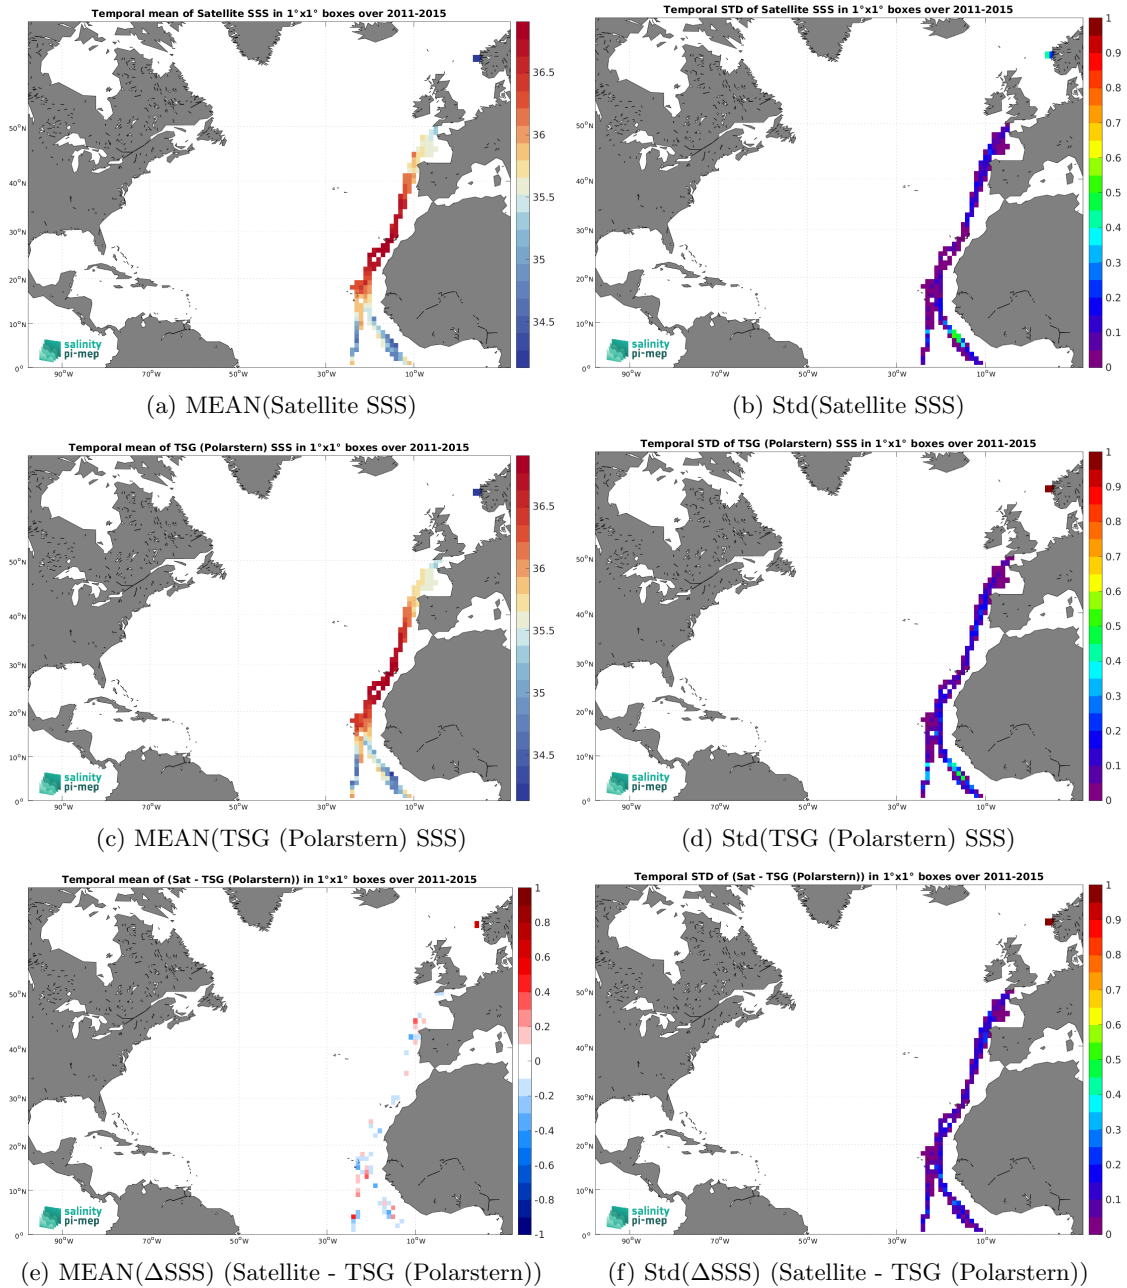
Temporal mean of Satellite SSS in 1°x1° boxes over 2011-2015

36.5
36
35.5
35
34.5

50°N
40°N
30°N
20°N
10°N
0°

90°W 70°W 50°W 30°W 10°W

salinity pi-mep

(a) MEAN(Satellite SSS)

Temporal STD of Satellite SSS in 1°x1° boxes over 2011-2015

1
0.9
0.8
0.7
0.6
0.5
0.4
0.3
0.2
0.1
0

50°N
40°N
30°N
20°N
10°N
0°

90°W 70°W 50°W 30°W 10°W

salinity pi-mep

(b) Std(Satellite SSS)

Temporal mean of TSG (Polarstern) SSS in 1°x1° boxes over 2011-2015

36.5
36
35.5
35
34.5

50°N
40°N
30°N
20°N
10°N
0°

90°W 70°W 50°W 30°W 10°W

salinity pi-mep

(c) MEAN(TSG (Polarstern) SSS)

Temporal STD of TSG (Polarstern) SSS in 1°x1° boxes over 2011-2015

1
0.9
0.8
0.7
0.6
0.5
0.4
0.3
0.2
0.1
0

50°N
40°N
30°N
20°N
10°N
0°

90°W 70°W 50°W 30°W 10°W

salinity pi-mep

(d) Std(TSG (Polarstern) SSS)

Temporal mean of (Sat - TSG (Polarstern)) in 1°x1° boxes over 2011-2015

1
0.8
0.6
0.4
0.2
0
-0.2
-0.4
-0.6
-0.8
-1

50°N
40°N
30°N
20°N
10°N
0°

90°W 70°W 50°W 30°W 10°W

salinity pi-mep

(e) MEAN(ΔSSS) (Satellite - TSG (Polarstern))

Temporal STD of (Sat - TSG (Polarstern)) in 1°x1° boxes over 2011-2015

1
0.9
0.8
0.7
0.6
0.5
0.4
0.3
0.2
0.1
0

50°N
40°N
30°N
20°N
10°N
0°

90°W 70°W 50°W 30°W 10°W

salinity pi-mep

(f) Std(ΔSSS) (Satellite - TSG (Polarstern))